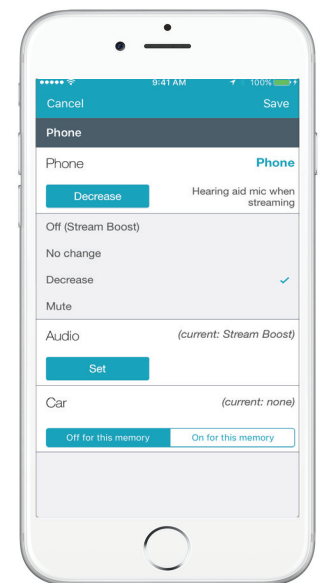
9:41 AM 100%

Cancel Save

Phone

Phone Phone

Decrease Hearing aid mic when streaming

Off (Stream Boost)

No change

Decrease ✓

Mute

Audio (current: Stream Boost)

Set

Car (current: none)

Off for this memory On for this memory